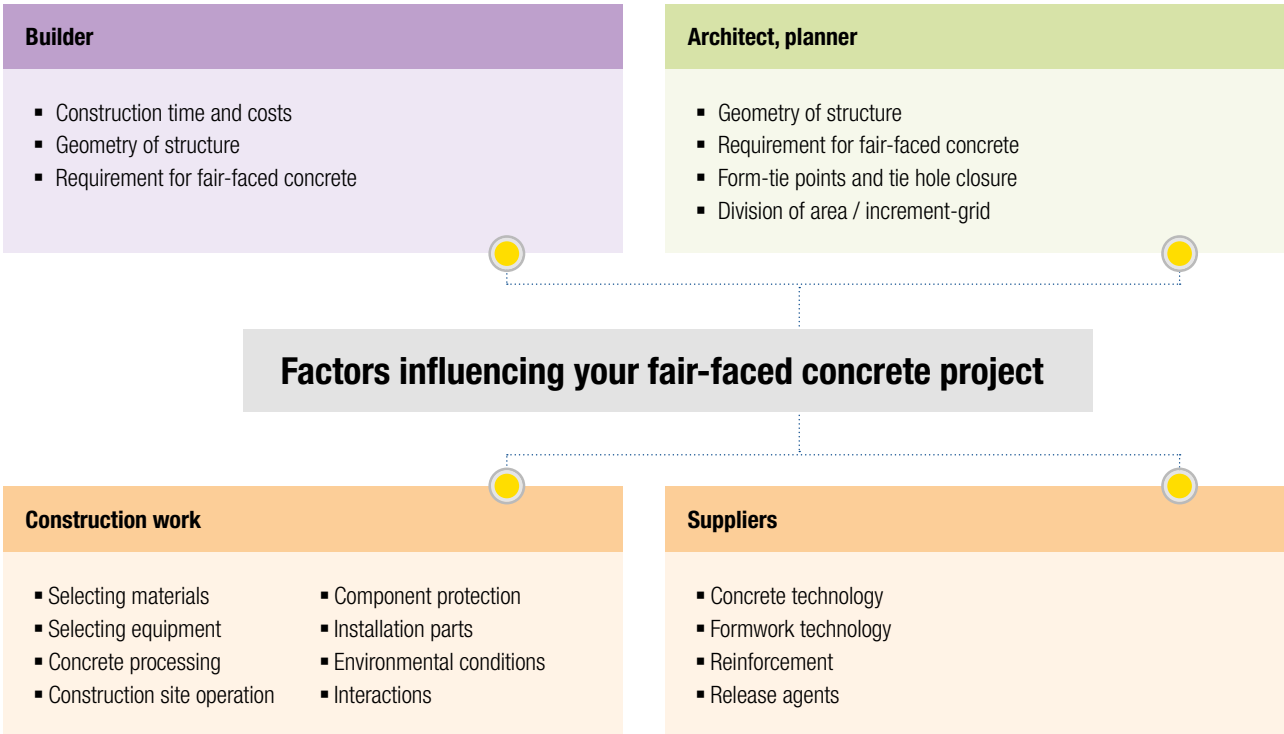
**Builder**

- Construction time and costs
- Geometry of structure
- Requirement for fair-faced concrete

**Architect, planner**

- Geometry of structure
- Requirement for fair-faced concrete
- Form-tie points and tie hole closure
- Division of area / increment-grid

**Factors influencing your fair-faced concrete project**

**Construction work**

- Selecting materials
- Selecting equipment
- Concrete processing
- Construction site operation

- Component protection
- Installation parts
- Environmental conditions
- Interactions

**Suppliers**

- Concrete technology
- Formwork technology
- Reinforcement
- Release agents